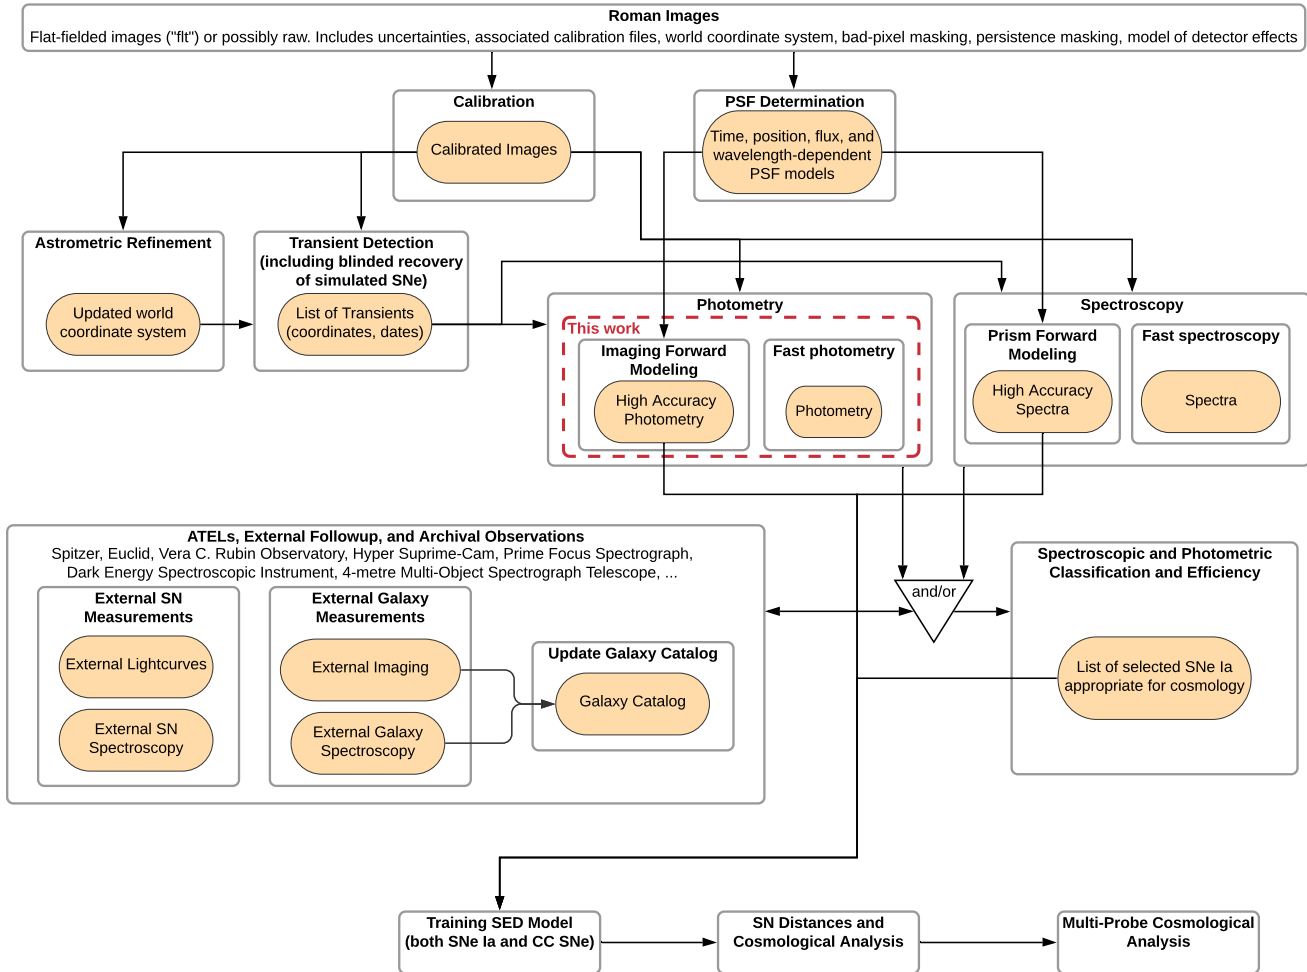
Roman Images
Flat-fielded images ("flt") or possibly raw. Includes uncertainties, associated calibration files, world coordinate system, bad-pixel masking, persistence masking, model of detector effects

Calibration
Calibrated Images

PSF Determination
Time, position, flux, and wavelength-dependent PSF models

Astrometric Refinement
Updated world coordinate system

Transient Detection (including blinded recovery of simulated SNe)
List of Transients (coordinates, dates)

Photometry
This work
Imaging Forward Modeling
High Accuracy Photometry
Fast photometry
Photometry

Spectroscopy
Prism Forward Modeling
High Accuracy Spectra
Fast spectroscopy
Spectra

ATELs, External Followup, and Archival Observations
Spitzer, Euclid, Vera C. Rubin Observatory, Hyper Suprime-Cam, Prime Focus Spectrograph, Dark Energy Spectroscopic Instrument, 4-metre Multi-Object Spectrograph Telescope, ...

External SN Measurements
External Lightcurves
External SN Spectroscopy

External Galaxy Measurements
External Imaging
External Galaxy Spectroscopy

Update Galaxy Catalog
Galaxy Catalog

and/or

Spectroscopic and Photometric Classification and Efficiency
List of selected SNe Ia appropriate for cosmology

Training SED Model (both SNe Ia and CC SNe)

SN Distances and Cosmological Analysis

Multi-Probe Cosmological Analysis